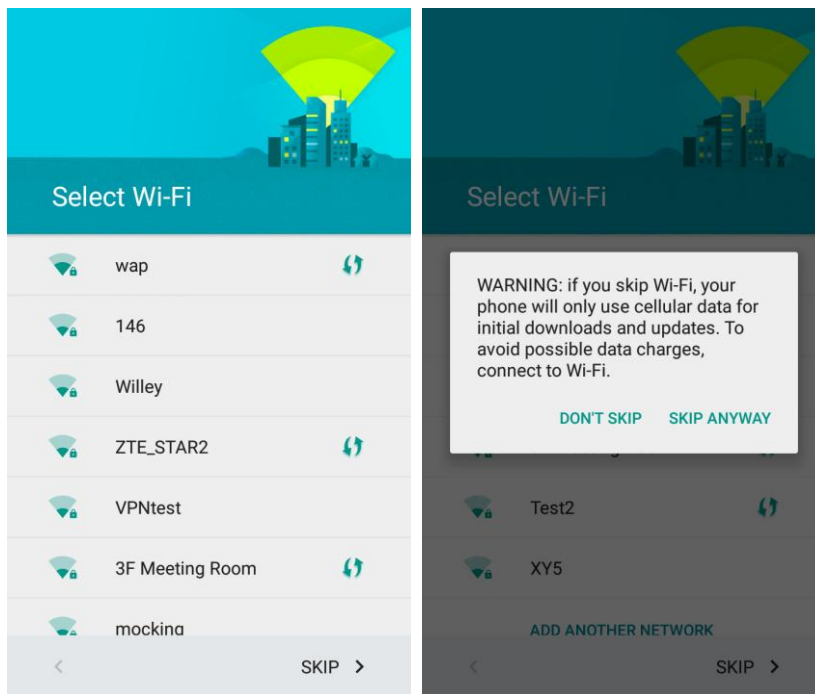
Select Wi-Fi

wap

146

Willey

ZTE_STAR2

VPNtest

3F Meeting Room

mocking

<

SKIP >

Select Wi-Fi

WARNING: if you skip Wi-Fi, your phone will only use cellular data for initial downloads and updates. To avoid possible data charges, connect to Wi-Fi.

DON'T SKIP SKIP ANYWAY

Test2

XY5

ADD ANOTHER NETWORK

<

SKIP >